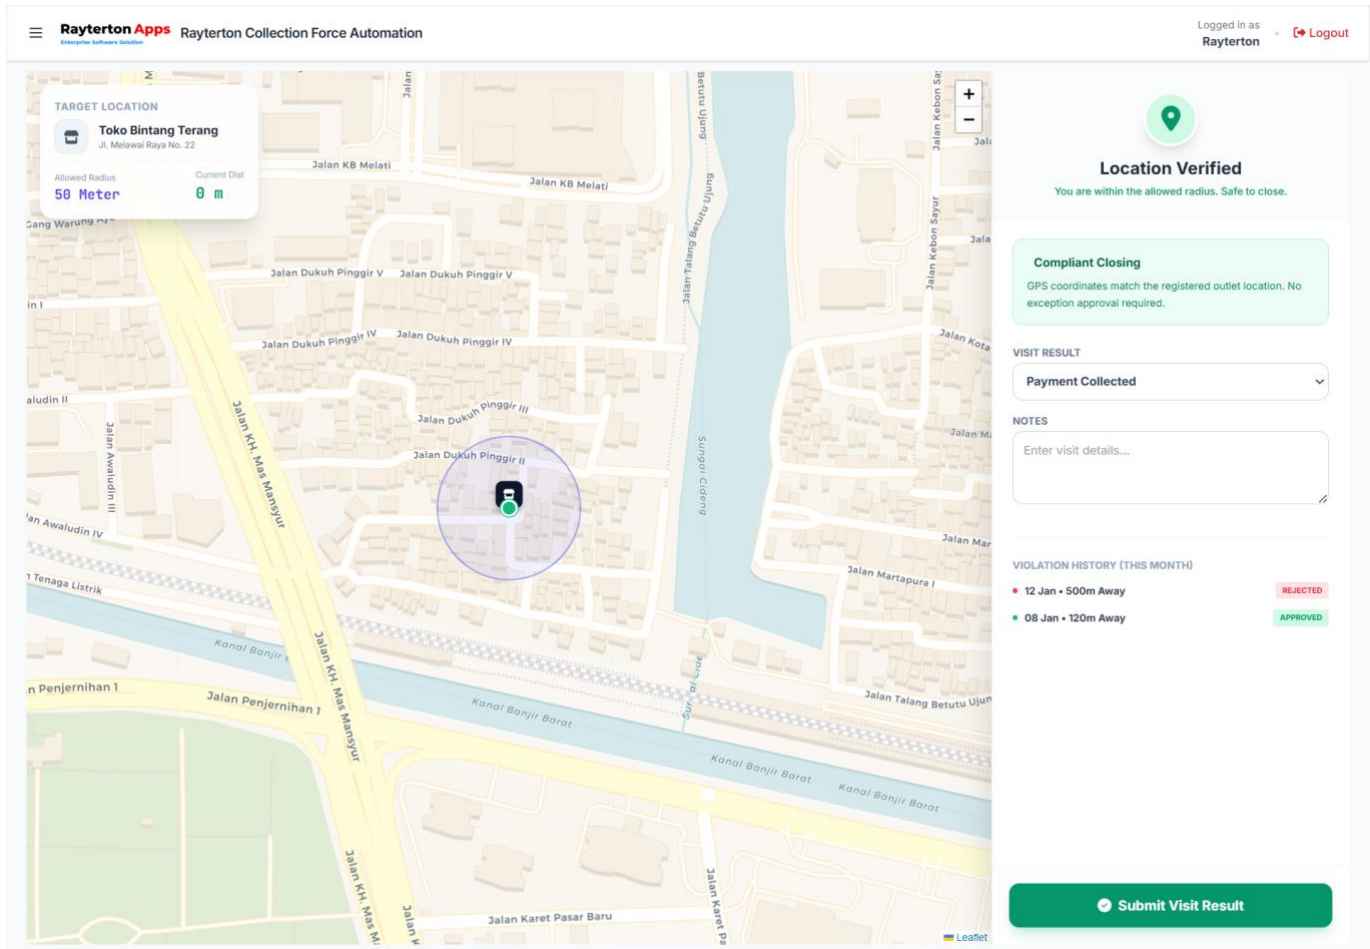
Rayterton Apps
Enterprise Software Solution
Rayterton Collection Force Automation

Logged in as
Rayterton
Logout

TARGET LOCATION
Toko Bintang Terang
Jl. Melawai Raya No. 22
Allowed Radius
50 Meter
Current Dist
0 m

+
−

Jalan KB Melati
Jalan KB Melati
Gang Warung
Jalan Dukuh Pinggir V
Jalan Dukuh Pinggir V
Jalan Dukuh Pinggir IV
Jalan Dukuh Pinggir IV
Jalan Dukuh Pinggir III
Jalan Dukuh Pinggir II
aludin II
Jalan Awaludin III
Jalan KH. Mas Mansyur
an Awaludin IV
Tenaga Listrik
Kanal Banjir
n Penjernihan 1
Jalan Penjernihan 1
Jalan KH. Mas Mansyur
Kanal Banjir Barat
Kanal Banjir Barat
Kanal Banjir Barat
Jalan KH. Mas M
Jalan Karet Pasar Baru
Jalan Karet Pa
Betutu Ujung
Jalan Talang Betutu Ujung
Sungai Cideng
Jalan Kebon Sayur
Jalan Kebon Sa
Jalan Kota
Jalan Martapura I
Jalan Talang Betutu Ujun
Leaflet

Location Verified
You are within the allowed radius. Safe to close.

Compliant Closing
GPS coordinates match the registered outlet location. No exception approval required.

VISIT RESULT
Payment Collected

NOTES
Enter visit details...

VIOLATION HISTORY (THIS MONTH)
12 Jan • 500m Away REJECTED
08 Jan • 120m Away APPROVED

Submit Visit Result